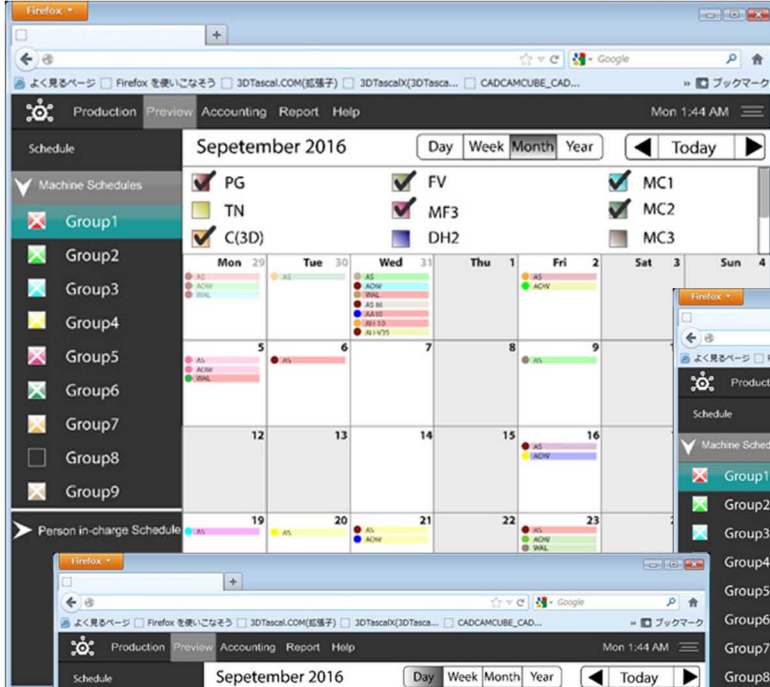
Firefox

+

Google

よく見るページ Firefox を使いこなそう 3DTascal.COM(拡張子) 3DTascalX(3DTasca... CADCAMCUBE_CAD... » ブックマーク

Production Preview Accounting Report Help Mon 1:44 AM

Schedule

Sepetember 2016

Day Week Month Year

Today

Machine Schedules

Group1
Group2
Group3
Group4
Group5
Group6
Group7
Group8
Group9

Person in-charge Schedule

PG
TN
C(3D)
FV
MF3
DH2
MC1
MC2
MC3

| Mon 29 | Tue 30 | Wed 31 | Thu 1 | Fri 2 | Sat 3 | Sun 4 |
|---|---|---|---|---|---|---|
| AS AOW WAL | AS | AS AOW WAL AS AS AA30 AI 10 AI V35 | | AS AOW | | |
| 5 AS AOW WAL | 6 AS | 7 | 8 | 9 AS | | |
| 12 | 13 | 14 | 15 | 16 AS AOW | | |
| 19 AS | 20 AS | 21 AS AOW | 22 | 23 AS AOW WAL | | |

Firefox

よく見るページ

Producti

Schedule

Machine Sche

Group1
Group2
Group3
Group4
Group5
Group6
Group7
Group8

Firefox

+

Google

よく見るページ Firefox を使いこなそう 3DTascal.COM(拡張子) 3DTascalX(3DTasca... CADCAMCUBE_CAD... ブックマーク

Production Preview Accounting Report Help Mon 1:44 AM

Schedule

Sepetember 2016

Day Week Month Year

Today